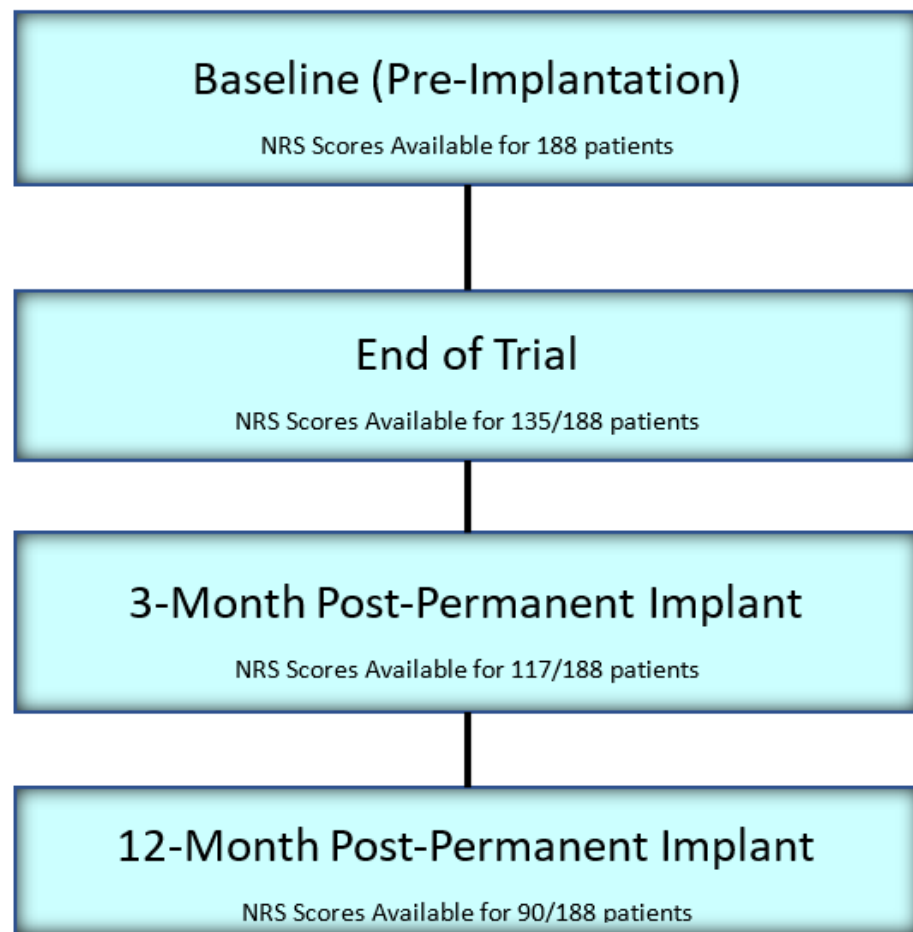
Baseline (Pre-Implantation)

NRS Scores Available for 188 patients

End of Trial

NRS Scores Available for 135/188 patients

3-Month Post-Permanent Implant

NRS Scores Available for 117/188 patients

12-Month Post-Permanent Implant

NRS Scores Available for 90/188 patients